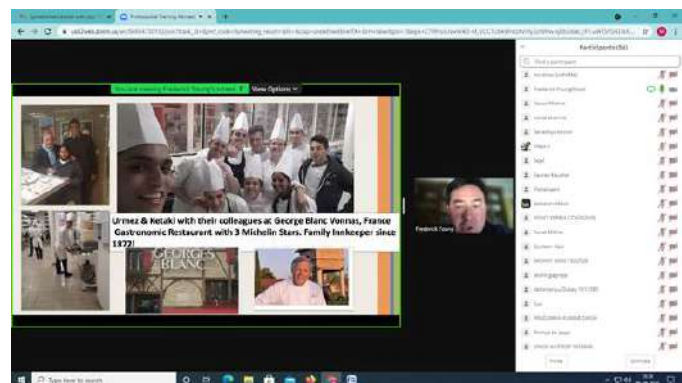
Professional Training Worksh

You are viewing Frederick Young's screen  View Options

Urmez & Ketaki with their colleagues at George Blanc Vonnas, France Gastronomic Restaurant with 3 Michelin Stars. Family Innkeeper since 1872!

GEORGES BLANC

Frederick Young

Participants (56)

Find a participant

Mute  Unmute

Type here to search